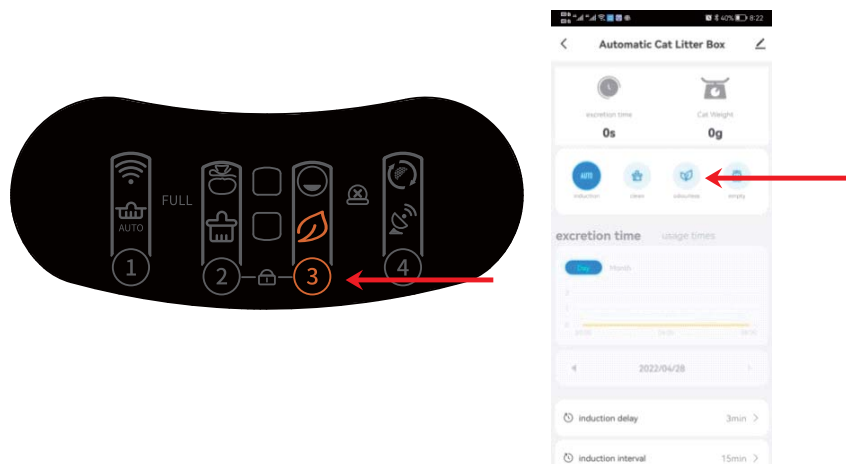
AUTO
FULL
1
2
3
4

40% 8:22
Automatic Cat Litter Box
excretion time
0s
Cat Weight
0g
AUTO
induction
clean
odourless
empty
excretion time
usage times
Day
Month
2022/04/28
induction delay
3min
induction interval
15min